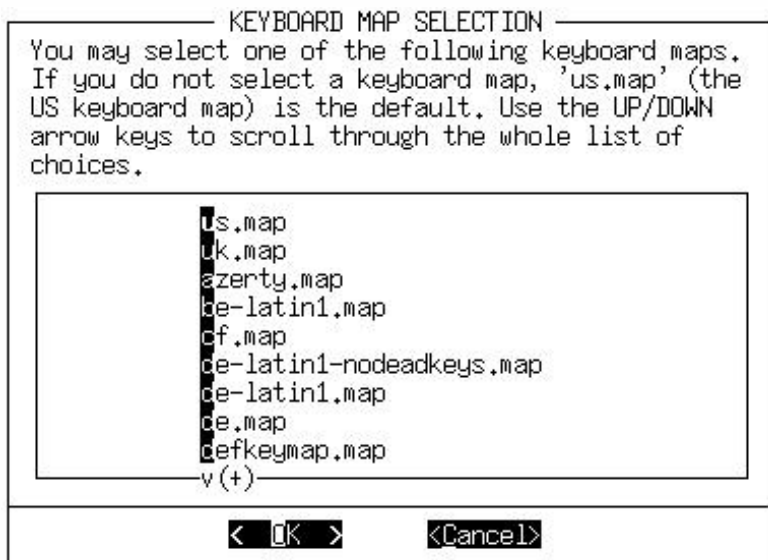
KEYBOARD MAP SELECTION

You may select one of the following keyboard maps. If you do not select a keyboard map, 'us.map' (the US keyboard map) is the default. Use the UP/DOWN arrow keys to scroll through the whole list of choices.

us.map
uk.map
azerty.map
be-latin1.map
cf.map
de-latin1-nodeadkeys.map
de-latin1.map
de.map
defkeymap.map

v(+)

< OK > <Cancel>